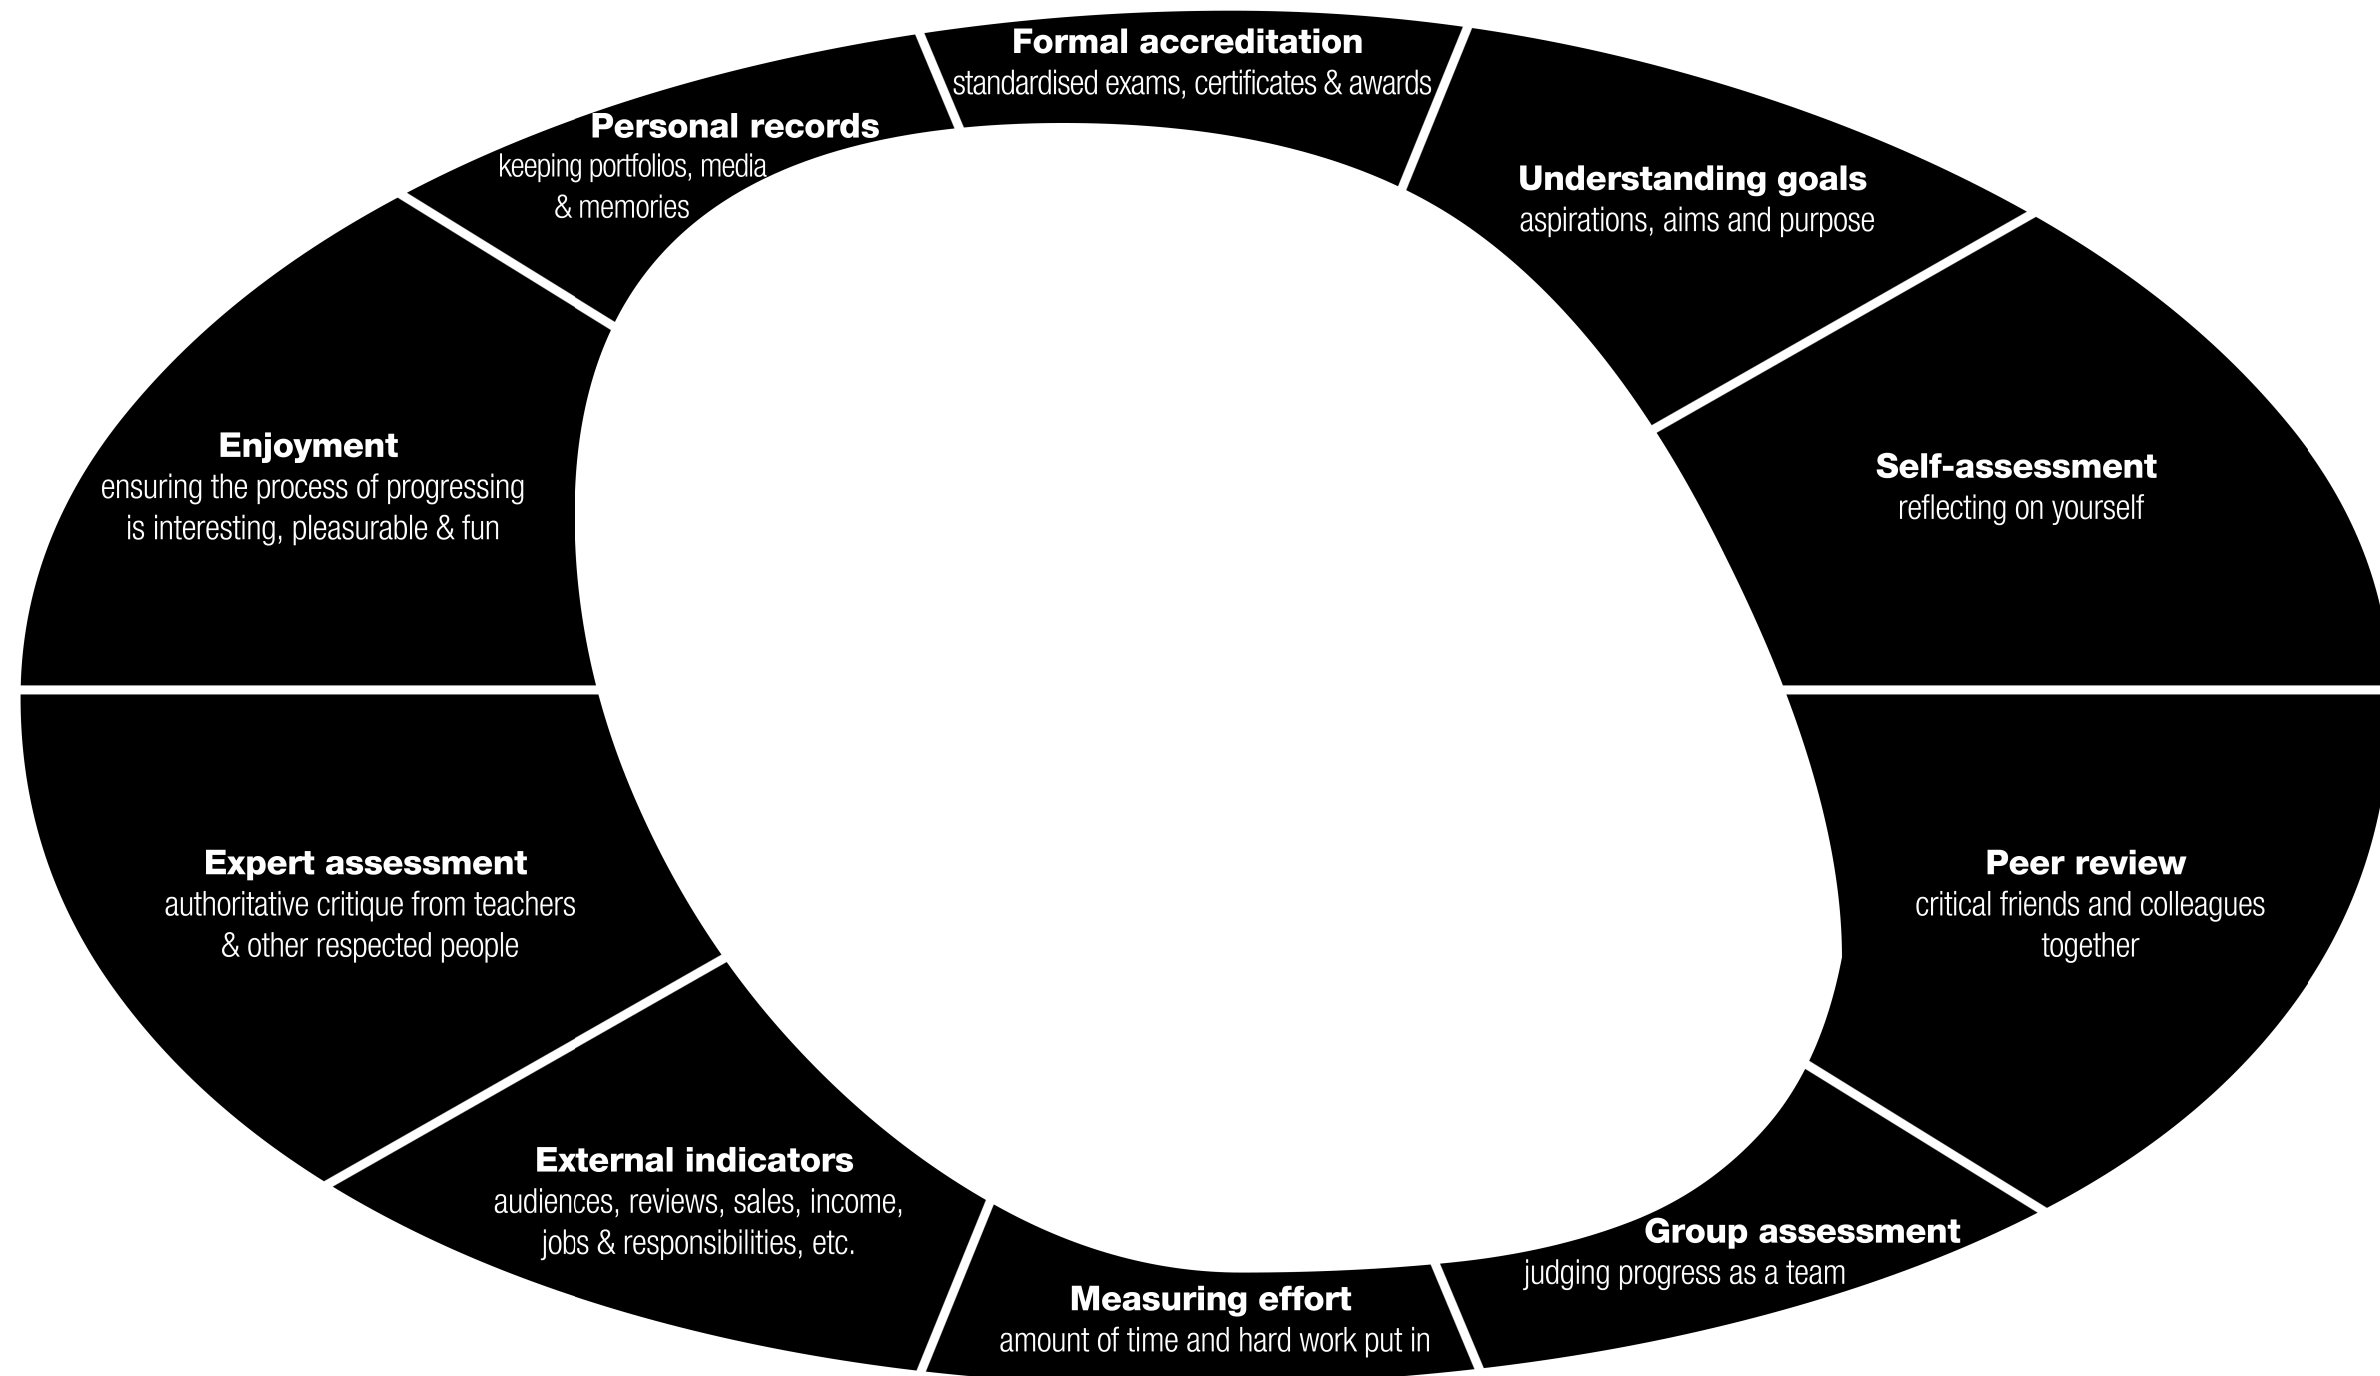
Formal accreditation
standardised exams, certificates & awards

Understanding goals
aspirations, aims and purpose

Self-assessment
reflecting on yourself

Peer review
critical friends and colleagues together

Group assessment
judging progress as a team

Measuring effort
amount of time and hard work put in

External indicators
audiences, reviews, sales, income, jobs & responsibilities, etc.

Expert assessment
authoritative critique from teachers & other respected people

Enjoyment
ensuring the process of progressing is interesting, pleasurable & fun

Personal records
keeping portfolios, media & memories